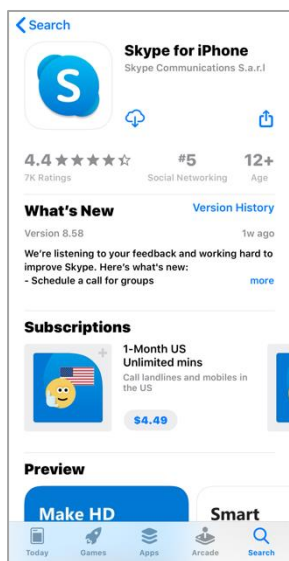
Search

Skype for iPhone
Skype Communications S.a.r.l

4.4 ★★★★☆
7K Ratings

#5
Social Networking

12+
Age

What's New
Version History

Version 8.58
1w ago

We're listening to your feedback and working hard to improve Skype. Here's what's new:
- Schedule a call for groups
more

Subscriptions

1-Month US Unlimited mins
Call landlines and mobiles in the US
$4.49

Preview

Make HD

Smart

Today Games Apps Arcade Search